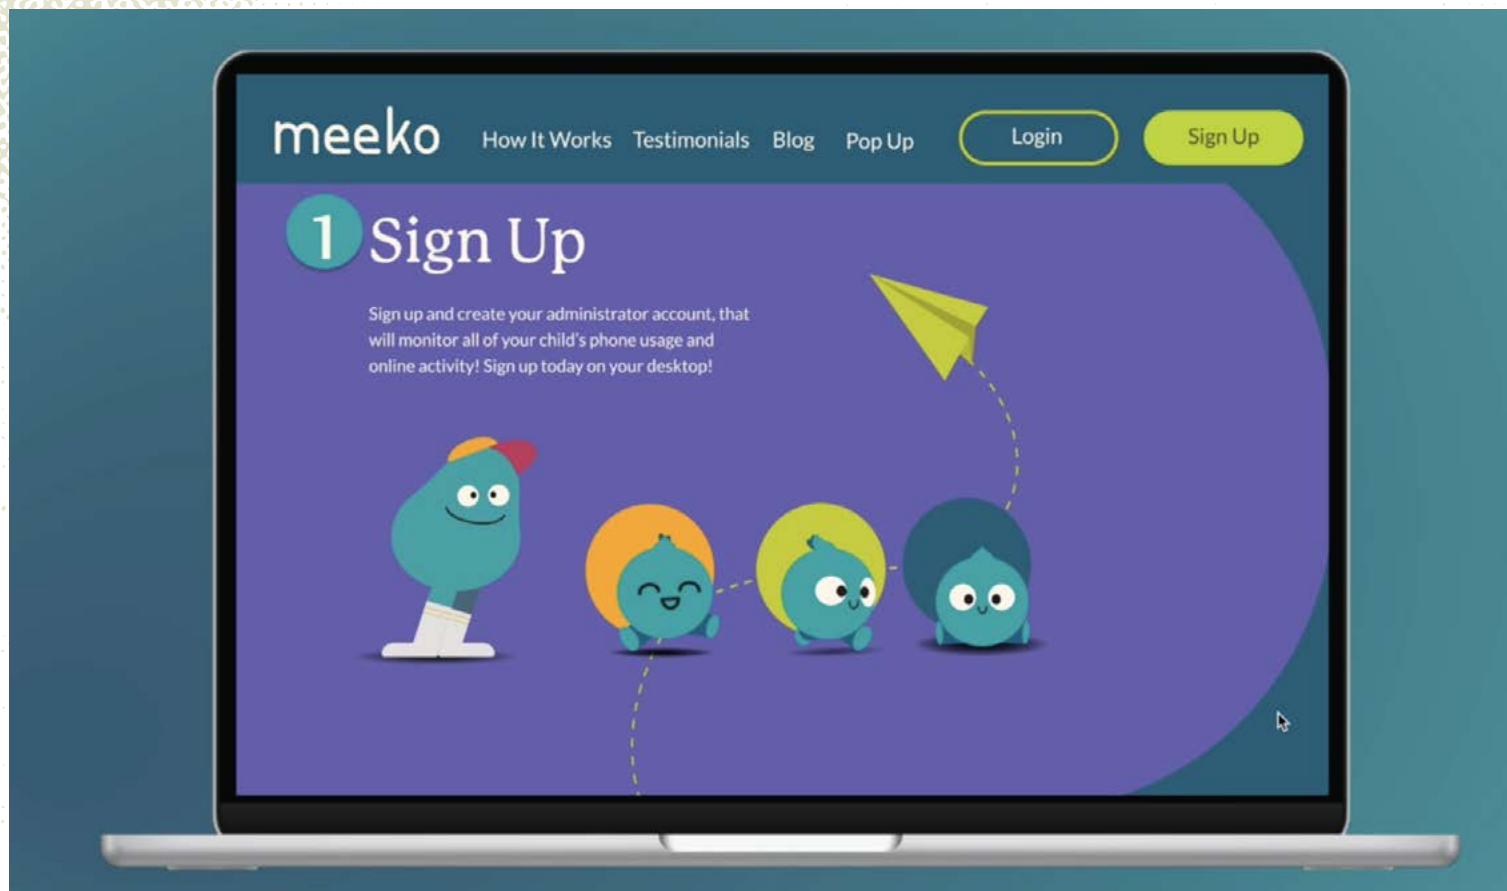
meeko How It Works Testimonials Blog Pop Up Login Sign Up

1 Sign Up

Sign up and create your administrator account, that will monitor all of your child's phone usage and online activity! Sign up today on your desktop!